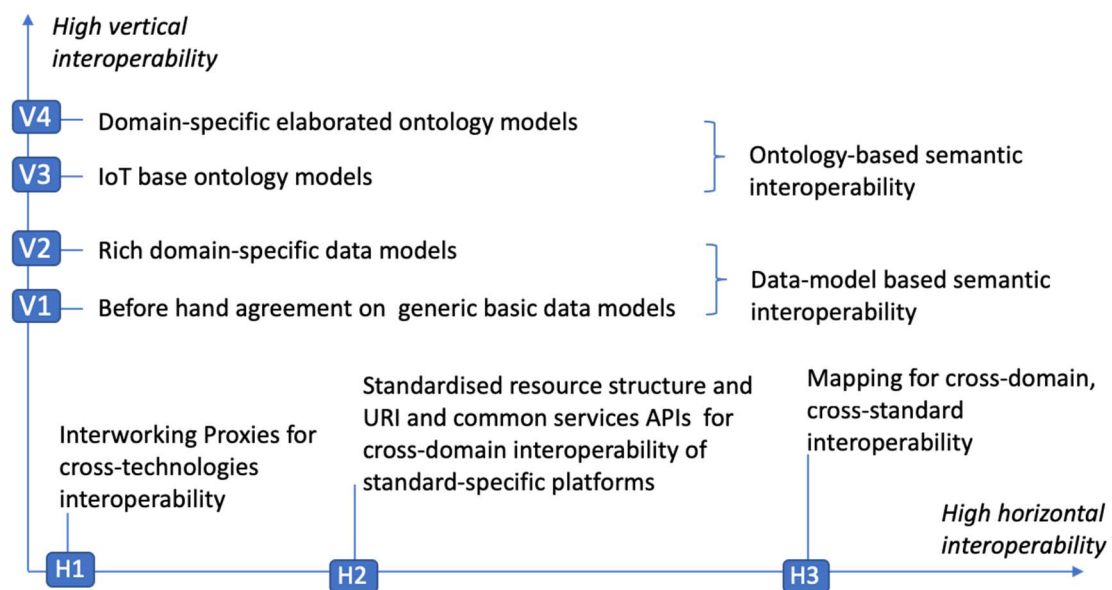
High vertical interoperability

V4 Domain-specific elaborated ontology models

V3 IoT base ontology models

Ontology-based semantic interoperability

V2 Rich domain-specific data models

V1 Before hand agreement on generic basic data models

Data-model based semantic interoperability

Interworking Proxies for cross-technologies interoperability

Standardised resource structure and URI and common services APIs for cross-domain interoperability of standard-specific platforms

Mapping for cross-domain, cross-standard interoperability

High horizontal interoperability

H1

H2

H3